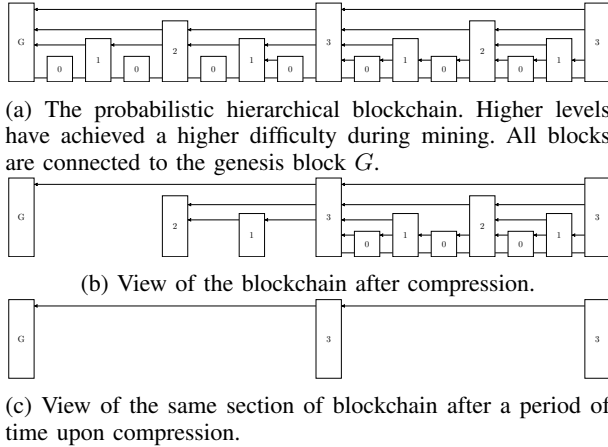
G 0 1 0 2 0 1 0 3 0 1 0 2 0 1 3

(a) The probabilistic hierarchical blockchain. Higher levels have achieved a higher difficulty during mining. All blocks are connected to the genesis block $G$.

G 2 1 3 0 1 0 2 0 1 3

(b) View of the blockchain after compression.

G 3 3

(c) View of the same section of blockchain after a period of time upon compression.